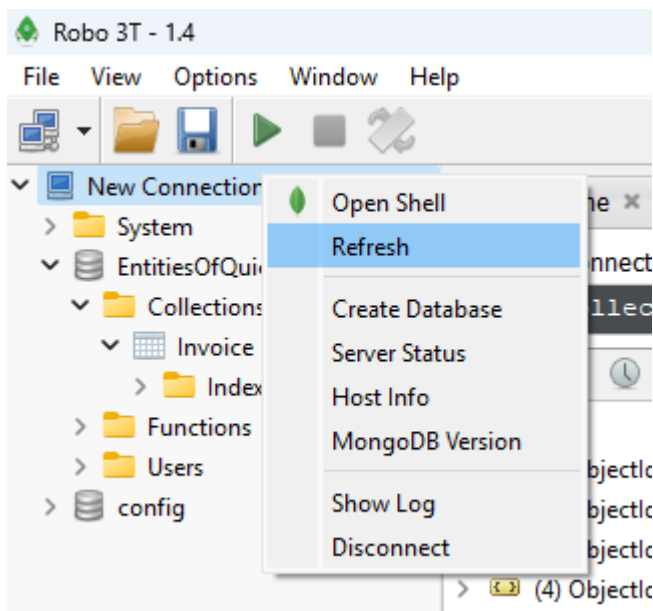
Robo 3T - 1.4

File View Options Window Help

New Connection
System
EntitiesOfQui
Collections
Invoice
Index
Functions
Users
config

Open Shell
Refresh
Create Database
Server Status
Host Info
MongoDB Version
Show Log
Disconnect

ne
nnect
llec
bjectI
bjectI
bjectI
(4) ObjectI